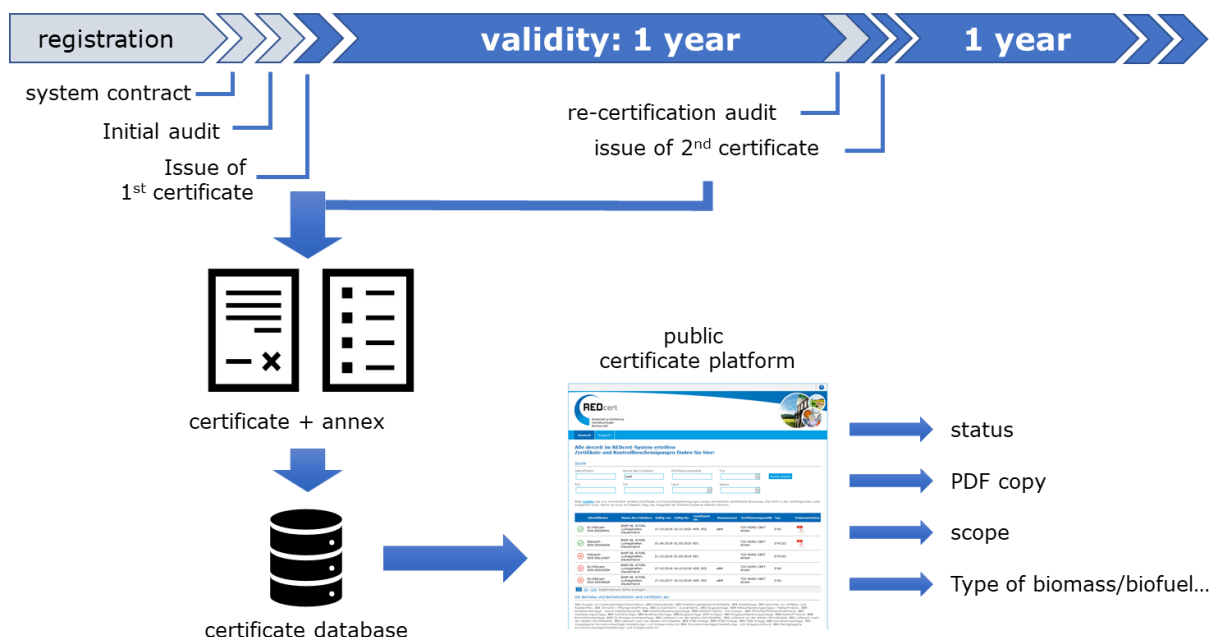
registration

validity: 1 year

1 year

system contract

Initial audit

Issue of $1^{st}$ certificate

re-certification audit

issue of $2^{nd}$ certificate

certificate + annex

certificate database

public certificate platform

REDcert

Alle derzeit im REDcert-System erteilten Zertifikate und Kontrollbescheinigungen finden Sie hier:

status

PDF copy

scope

Type of biomass/biofuel...